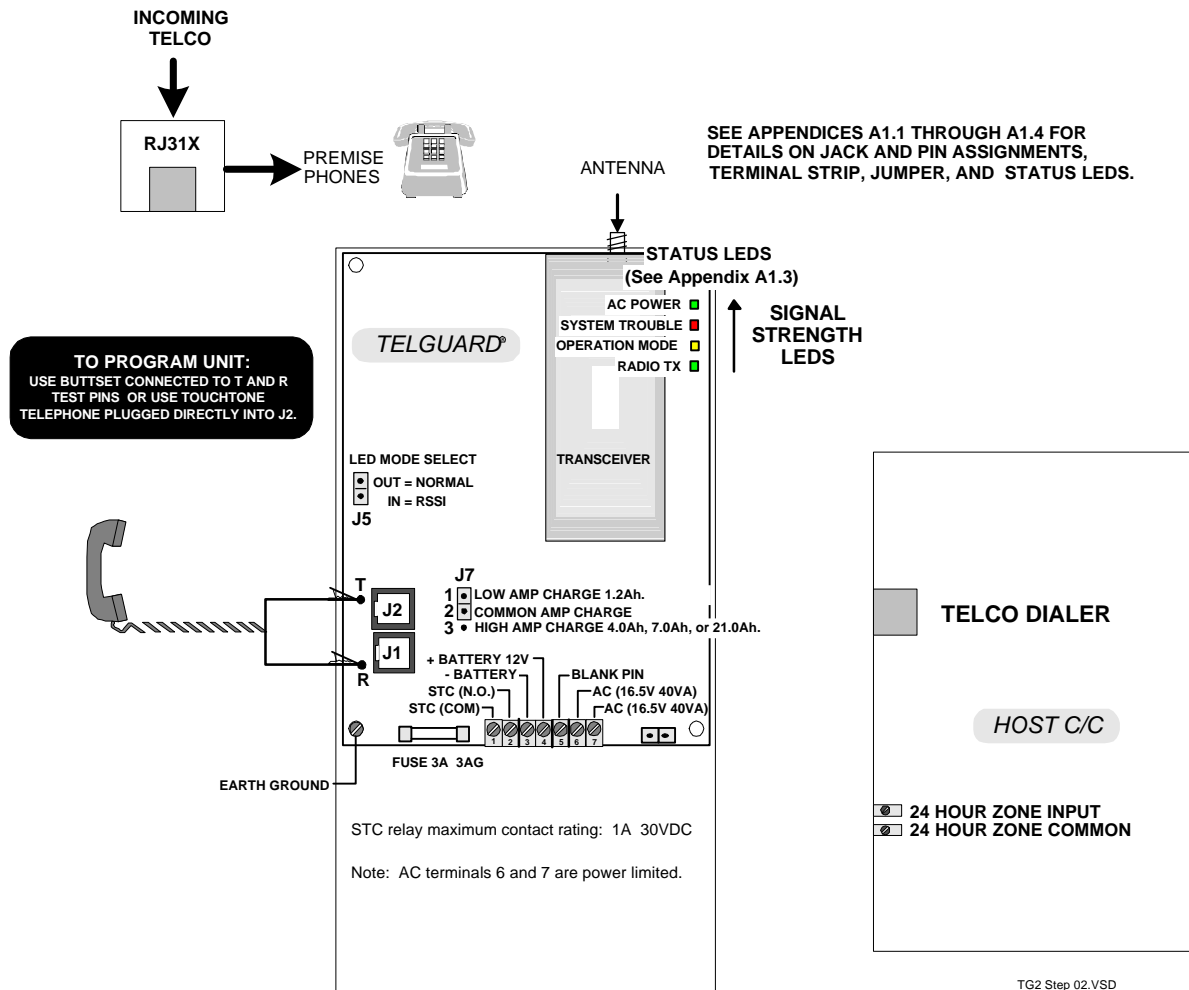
INCOMING TELCO

RJ31X

PREMISE PHONES

ANTENNA

SEE APPENDICES A1.1 THROUGH A1.4 FOR DETAILS ON JACK AND PIN ASSIGNMENTS, TERMINAL STRIP, JUMPER, AND STATUS LEDS.

STATUS LEDS (See Appendix A1.3)

AC POWER
SYSTEM TROUBLE
OPERATION MODE
RADIO TX

SIGNAL STRENGTH LEDS

TELGUARD®

TO PROGRAM UNIT:
USE BUTTSET CONNECTED TO T AND R TEST PINS OR USE TOUCHTONE TELEPHONE PLUGGED DIRECTLY INTO J2.

LED MODE SELECT
OUT = NORMAL
IN = RSSI
J5

TRANSCEIVER

J7
1 LOW AMP CHARGE 1.2Ah.
2 COMMON AMP CHARGE
3 HIGH AMP CHARGE 4.0Ah, 7.0Ah, or 21.0Ah.

T
J2
J1
R

+ BATTERY 12V
- BATTERY
STC (N.O.)
STC (COM)
BLANK PIN
AC (16.5V 40VA)
AC (16.5V 40VA)

1 2 3 4 5 6 7

FUSE 3A 3AG

EARTH GROUND

STC relay maximum contact rating: 1A 30VDC

Note: AC terminals 6 and 7 are power limited.

TELCO DIALER

HOST C/C

24 HOUR ZONE INPUT
24 HOUR ZONE COMMON

TG2 Step 02.VSD